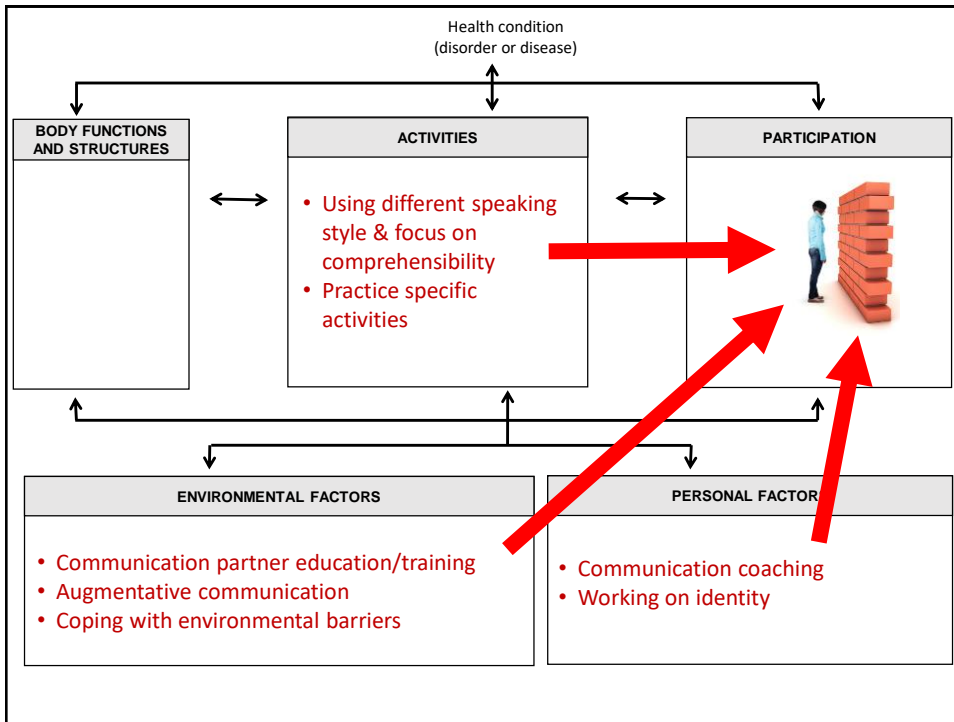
Health condition
(disorder or disease)

BODY FUNCTIONS AND STRUCTURES

ACTIVITIES

• Using different speaking style & focus on comprehensibility
• Practice specific activities

PARTICIPATION

ENVIRONMENTAL FACTORS

• Communication partner education/training
• Augmentative communication
• Coping with environmental barriers

PERSONAL FACTOR

• Communication coaching
• Working on identity